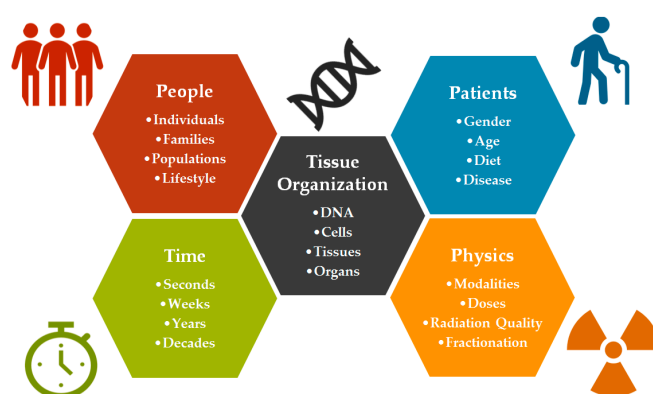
People
•Individuals
•Families
•Populations
•Lifestyle

Patients
•Gender
•Age
•Diet
•Disease

Tissue Organization
•DNA
•Cells
•Tissues
•Organs

Time
•Seconds
•Weeks
•Years
•Decades

Physics
•Modalities
•Doses
•Radiation Quality
•Fractionation